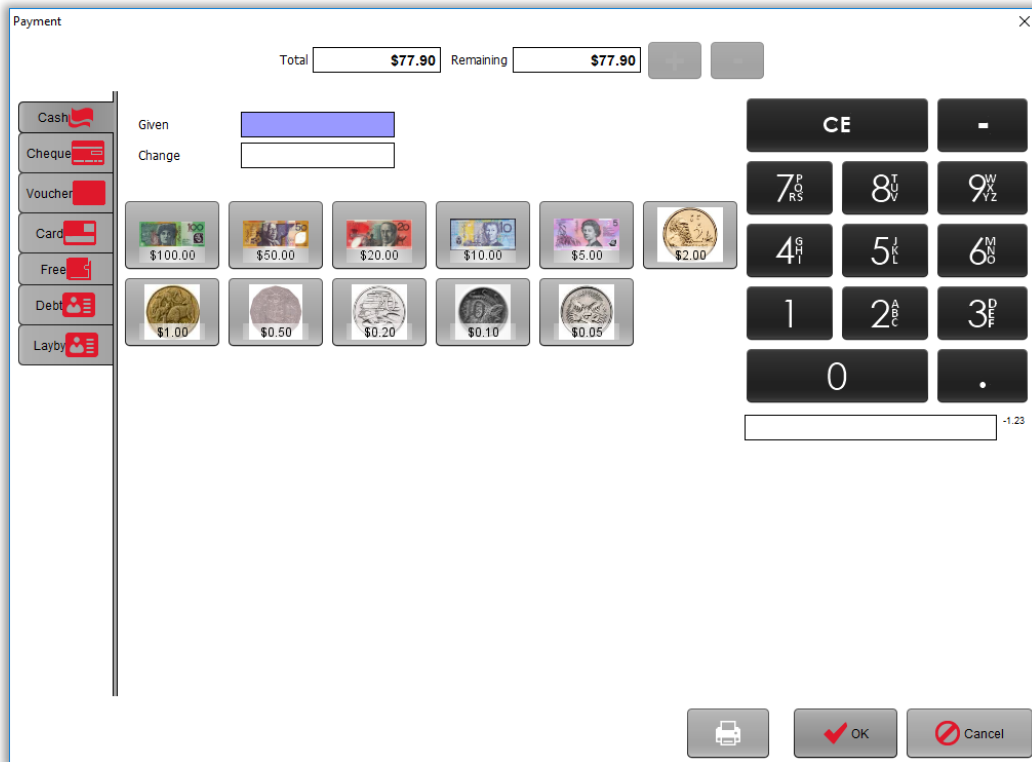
Payment

Total $77.90 Remaining $77.90 + -

Cash
Cheque
Voucher
Card
Free
Debt
Layby

Given
Change

$100.00 $50.00 $20.00 $10.00 $5.00 $2.00
$1.00 $0.50 $0.20 $0.10 $0.05

CE -
7 PQRS 8 TUV 9 WXYZ
4 GHI 5 JKL 6 MNO
1 2 ABC 3 DEF
0 .

-1.23

OK Cancel